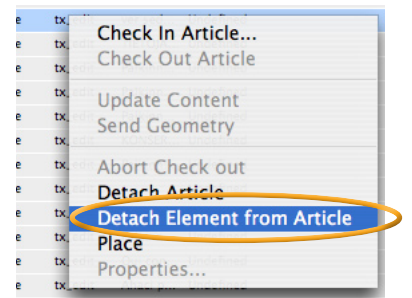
Check In Article...
Check Out Article
Update Content
Send Geometry
Abort Check out
Detach Article
Detach Element from Article
Place
Properties...

e tx_
e tx_
e tx_
e tx_
e tx_
e tx_
e tx_
e tx_
e tx_
e tx_
e tx_
e tx_